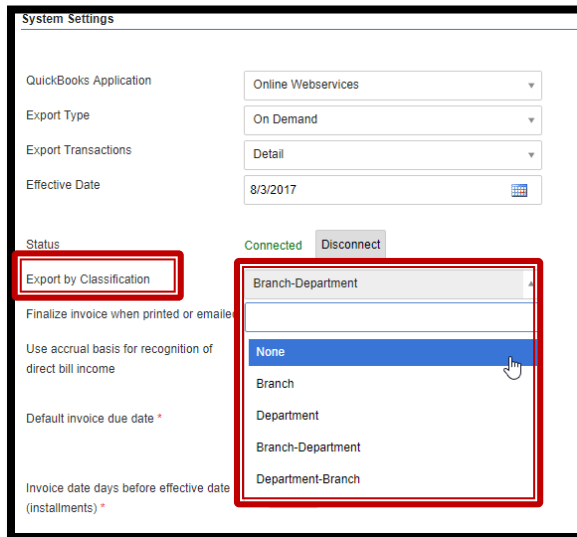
System Settings

QuickBooks Application
Online Webservices

Export Type
On Demand

Export Transactions
Detail

Effective Date
8/3/2017

Status
Connected
Disconnect

Export by Classification
Branch-Department

Finalize invoice when printed or emailed

Use accrual basis for recognition of direct bill income

Default invoice due date *

Invoice date days before effective date (installments) *

None
Branch
Department
Branch-Department
Department-Branch